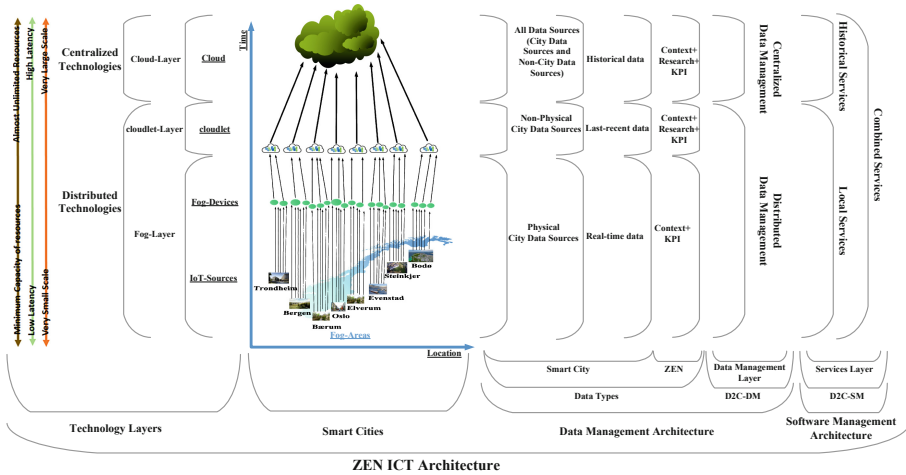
Almost Unlimited Resources
High Latency
Very Large Scale
Minimum Capacity of resources
Low Latency
Very Small Scale

Centralized Technologies
Cloud-Layer
Cloud
cloudlet-Layer
cloudlet
Distributed Technologies
Fog-Layer
Fog-Devices
IoT-Sources

Time
Location
Fog-Areas
Trondheim
Bergen
Barum
Oslo
Elverum
Evenstad
Steinkjer
Bodo

All Data Sources (City Data Sources and Non-City Data Sources)
Historical data
Context+ Research+ KPI
Non-Physical City Data Sources
Last-recent data
Context+ Research+ KPI
Physical City Data Sources
Real-time data
Context+ KPI

Centralized Data Management
Distributed Data Management
Historical Services
Local Services
Combined Services

Smart City
ZEN
Data Management Layer
Services Layer
Data Types
D2C-DM
D2C-SM

Technology Layers
Smart Cities
Data Management Architecture
Software Management Architecture

ZEN ICT Architecture